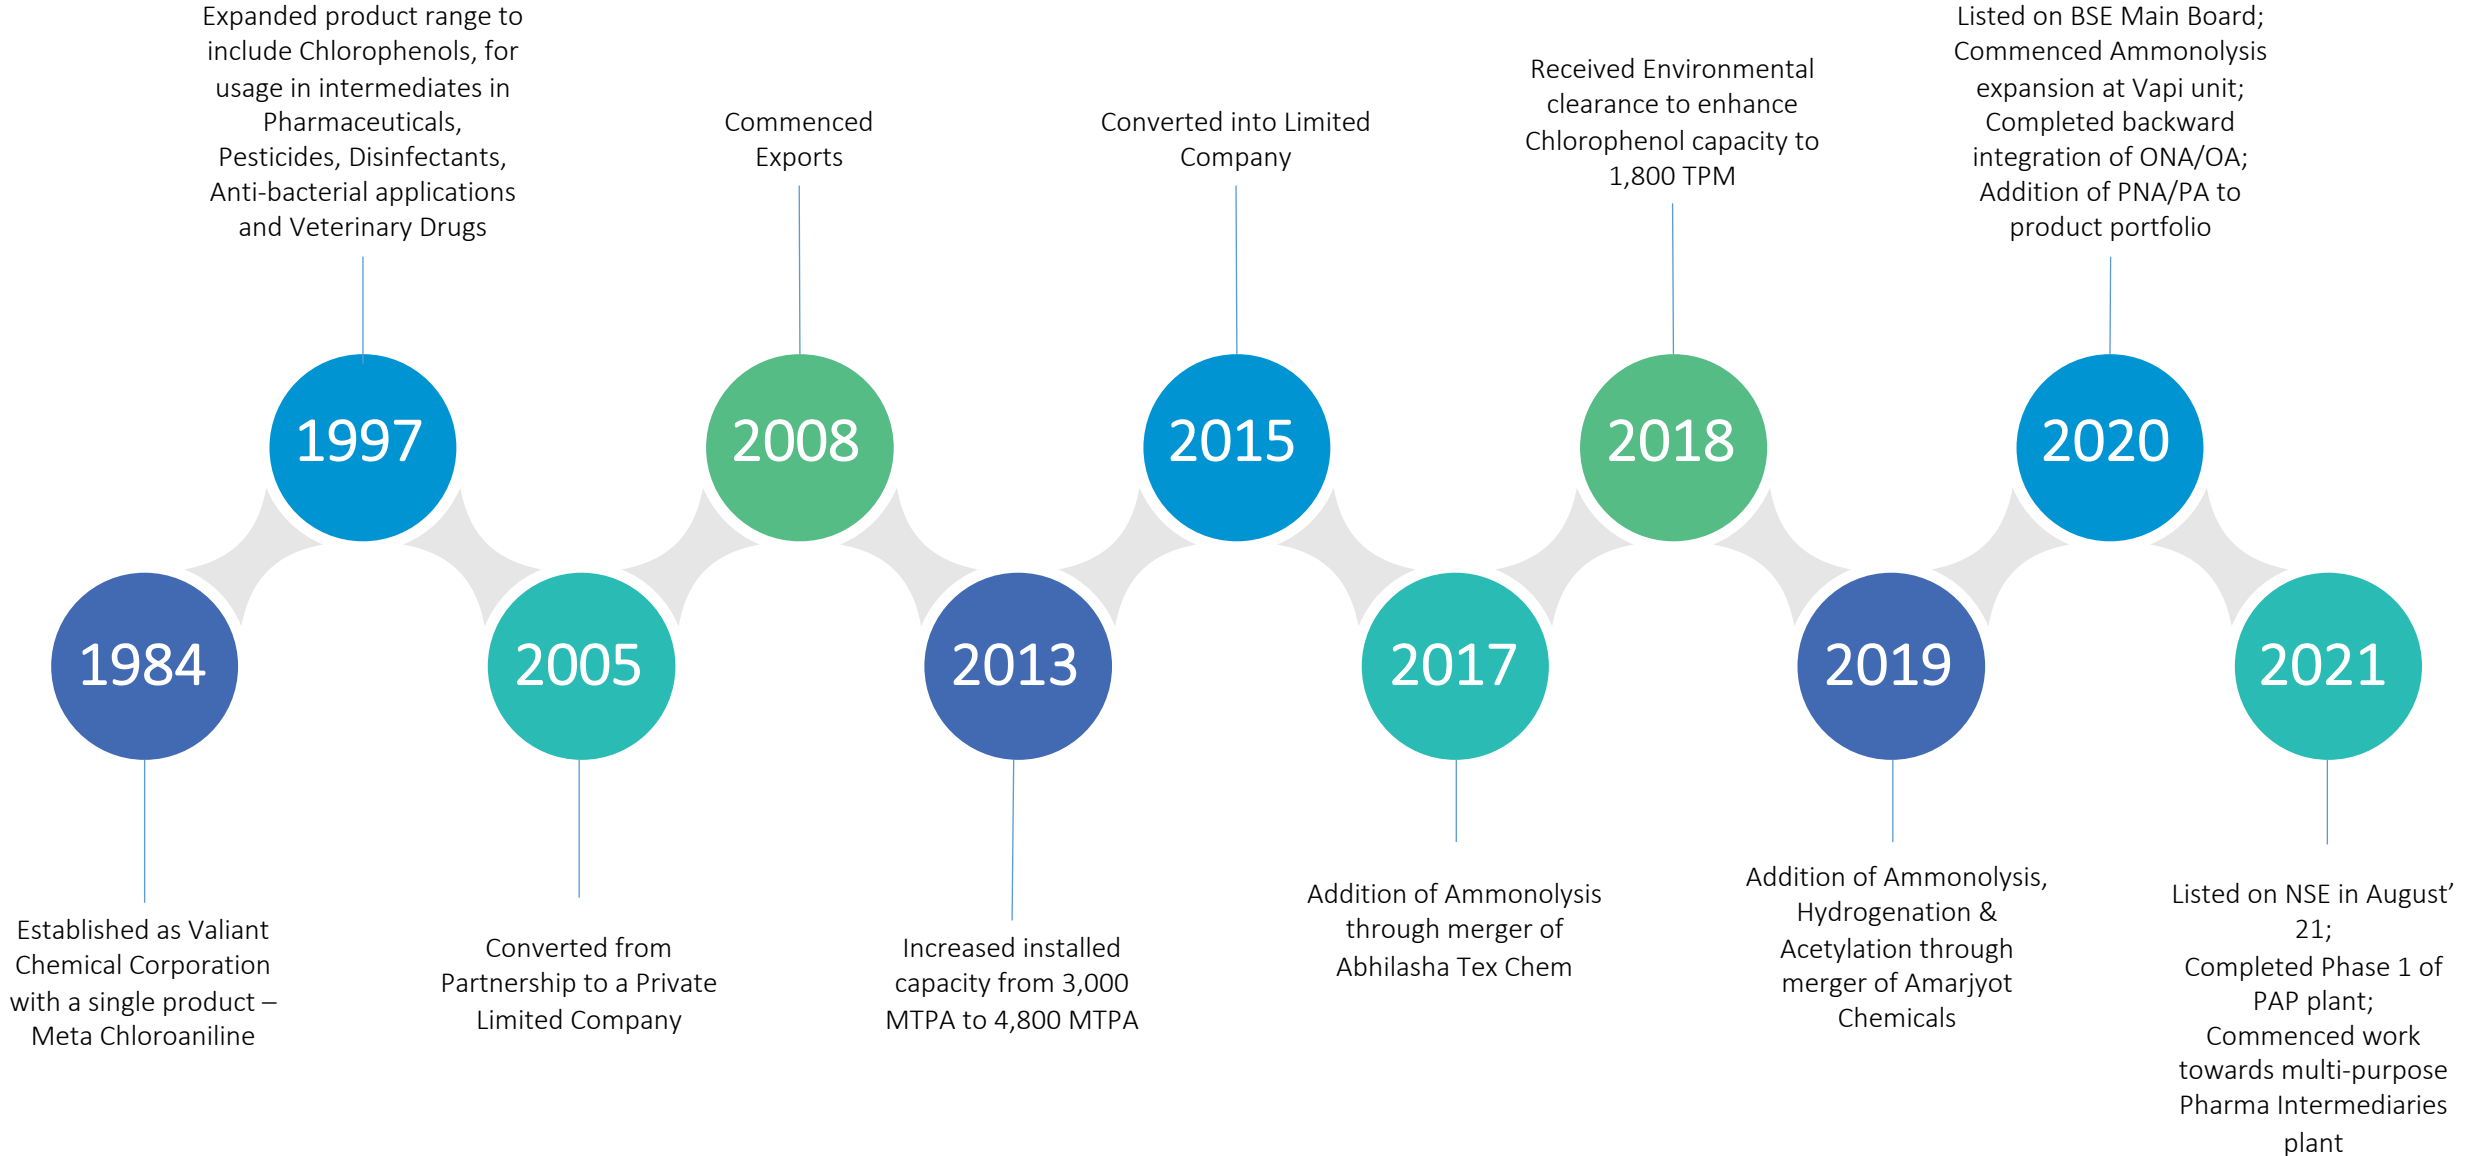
1984

Established as Valiant Chemical Corporation with a single product – Meta Chloroaniline

1997

Expanded product range to include Chlorophenols, for usage in intermediates in Pharmaceuticals, Pesticides, Disinfectants, Anti-bacterial applications and Veterinary Drugs

2005

Converted from Partnership to a Private Limited Company

2008

Commenced Exports

2013

Increased installed capacity from 3,000 MTPA to 4,800 MTPA

2015

Converted into Limited Company

2017

Addition of Ammonolysis through merger of Abhilasha Tex Chem

2018

Received Environmental clearance to enhance Chlorophenol capacity to 1,800 TPM

2019

Addition of Ammonolysis, Hydrogenation & Acetylation through merger of Amarjyot Chemicals

2020

Listed on BSE Main Board; Commenced Ammonolysis expansion at Vapi unit; Completed backward integration of ONA/OA; Addition of PNA/PA to product portfolio

2021

Listed on NSE in August' 21; Completed Phase 1 of PAP plant; Commenced work towards multi-purpose Pharma Intermediaries plant